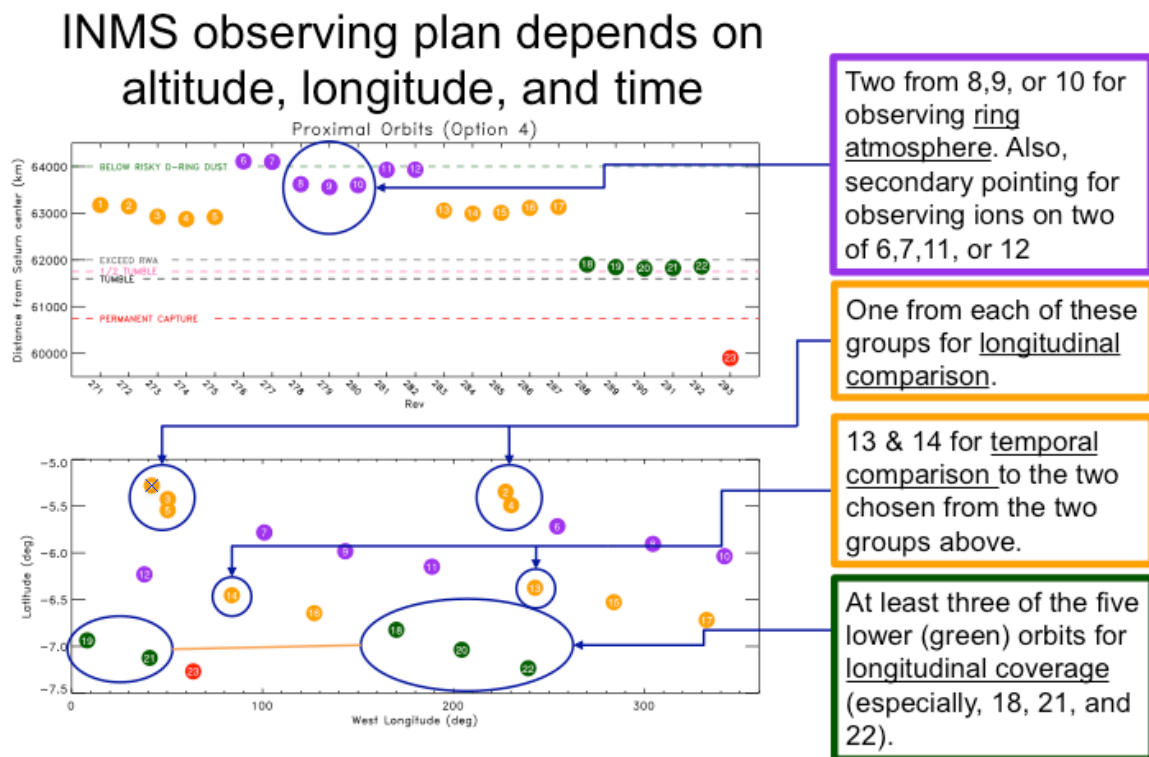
INMS observing plan depends on altitude, longitude, and time

Proximal Orbits (Option 4)

Distance from Saturn center (km)

64000
63000
62000
61000
60000

BELOW RISKY D-RING DUST
EXCEED RWA
1/2 TUMBLE
TUMBLE
PERMANENT CAPTURE

6 7 8 9 10 11 12
1 2 3 4 5
13 14 15 16 17
18 19 20 21 22
23

271 272 273 274 275 276 277 278 279 280 281 282 283 284 285 286 287 288 289 290 291 292 293
Rev

Two from 8,9, or 10 for observing ring atmosphere. Also, secondary pointing for observing ions on two of 6,7,11, or 12

One from each of these groups for longitudinal comparison.

13 & 14 for temporal comparison to the two chosen from the two groups above.

At least three of the five lower (green) orbits for longitudinal coverage (especially, 18, 21, and 22).

Latitude (deg)

-5.0
-5.5
-6.0
-6.5
-7.0
-7.5

1 3 5 2 4 7 9 8 10 12 11 14 16 13 15 17 19 21 23 18 20 22

0 100 200 300
West Longitude (deg)